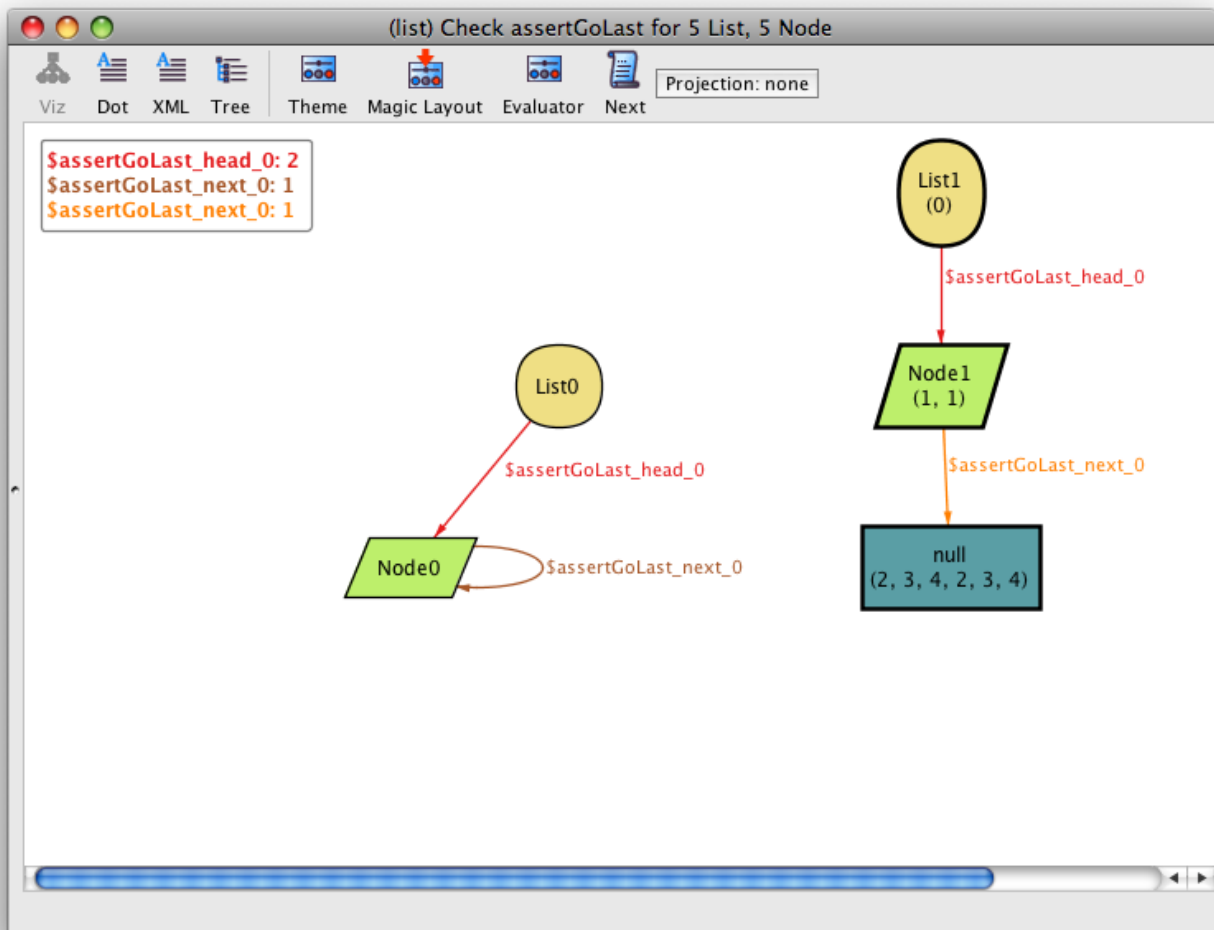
(list) Check assertGoLast for 5 List, 5 Node

Viz Dot XML Tree Theme Magic Layout Evaluator Next Projection: none

$assertGoLast_head_0: 2
$assertGoLast_next_0: 1
$assertGoLast_next_0: 1

List1
(0)

$assertGoLast_head_0

Node1
(1, 1)

$assertGoLast_next_0

null
(2, 3, 4, 2, 3, 4)

List0

$assertGoLast_head_0

Node0

$assertGoLast_next_0